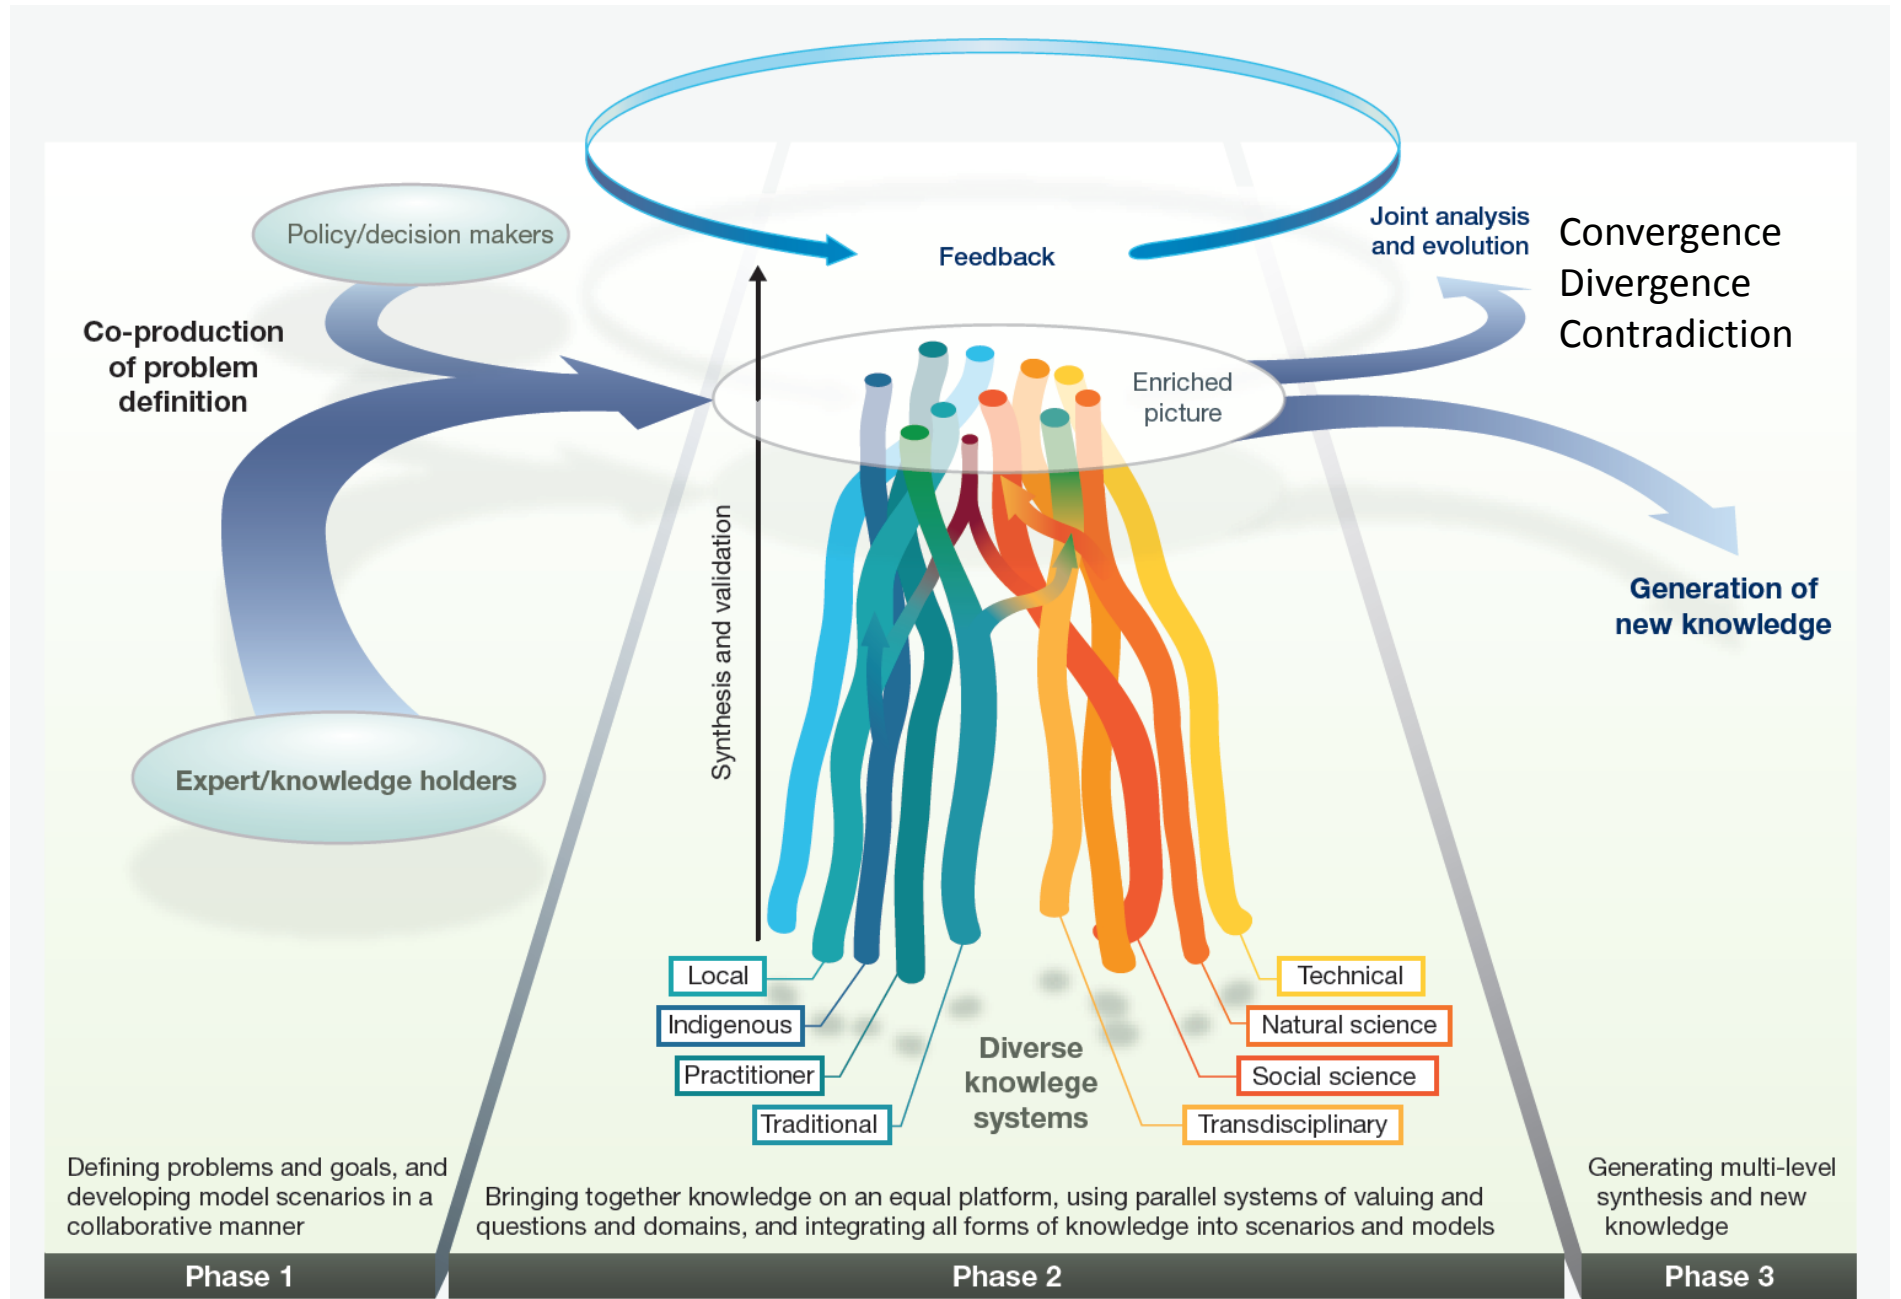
Feedback

Joint analysis and evolution

Convergence
Divergence
Contradiction

Policy/decision makers

Co-production of problem definition

Enriched picture

Synthesis and validation

Generation of new knowledge

Expert/knowledge holders

Local

Indigenous

Practitioner

Traditional

Diverse knowlege systems

Technical

Natural science

Social science

Transdisciplinary

Defining problems and goals, and developing model scenarios in a collaborative manner

Bringing together knowledge on an equal platform, using parallel systems of valuing and questions and domains, and integrating all forms of knowledge into scenarios and models

Generating multi-level synthesis and new knowledge

Phase 1

Phase 2

Phase 3